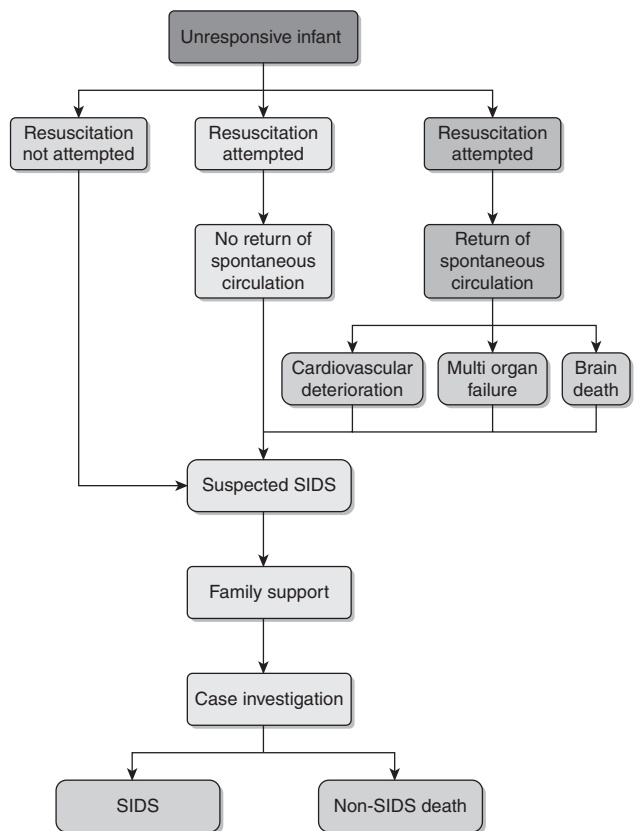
Unresponsive infant

Resuscitation not attempted

Resuscitation attempted

Resuscitation attempted

No return of spontaneous circulation

Return of spontaneous circulation

Cardiovascular deterioration

Multi organ failure

Brain death

Suspected SIDS

Family support

Case investigation

SIDS

Non-SIDS death